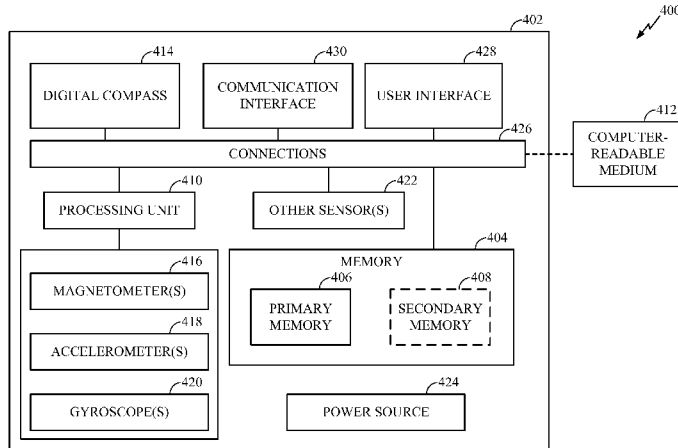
400

402

414
DIGITAL COMPASS

430
COMMUNICATION INTERFACE

428
USER INTERFACE

426
CONNECTIONS

412
COMPUTER-READABLE MEDIUM

410
PROCESSING UNIT

422
OTHER SENSOR(S)

416
MAGNETOMETER(S)

418
ACCELEROMETER(S)

420
GYROSCOPE(S)

404
MEMORY

406
PRIMARY MEMORY

408
SECONDARY MEMORY

424
POWER SOURCE